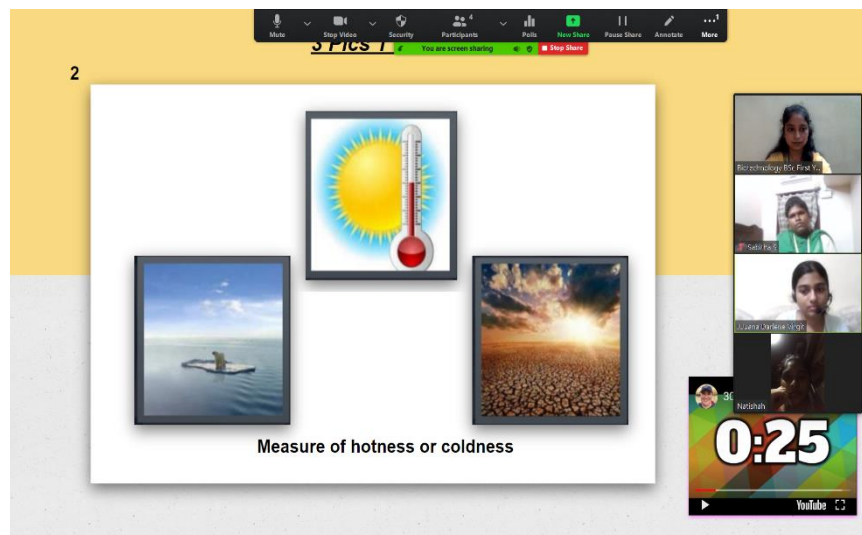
Mute Stop Video Security Participants 4 Polls New Share Pause Share Annotate More

3 Pics 1 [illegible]

You are screen sharing

Stop Share

2

Measure of hotness or coldness

Biotechnology BSc First Y...

Sabi Ra S

Juliana Darlene Singh

Natishah

30

0:25

YouTube